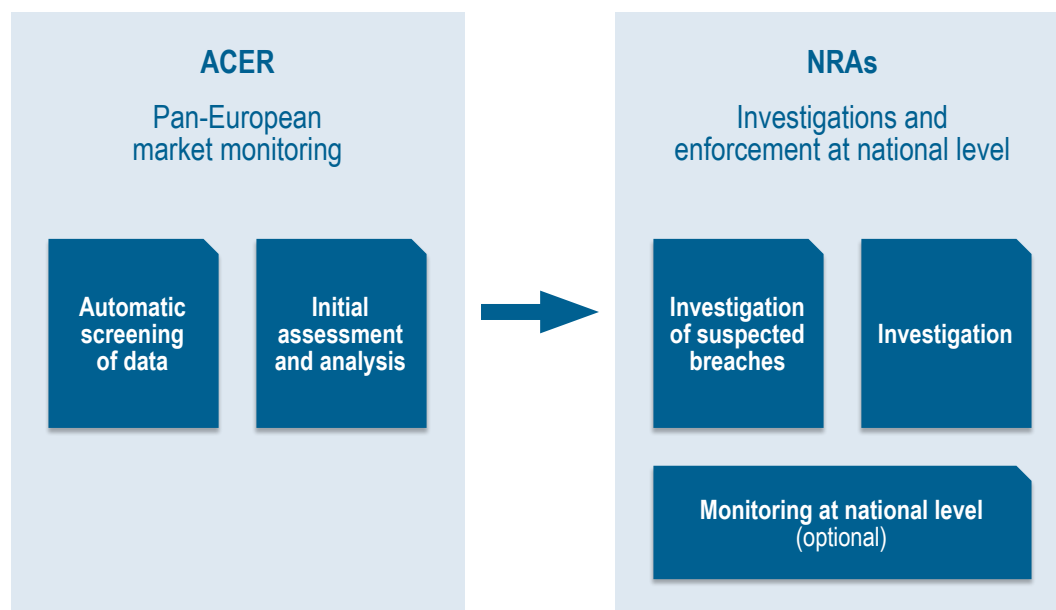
ACER

Pan-European market monitoring

Automatic screening of data

Initial assessment and analysis

NRAs

Investigations and enforcement at national level

Investigation of suspected breaches

Investigation

Monitoring at national level (optional)